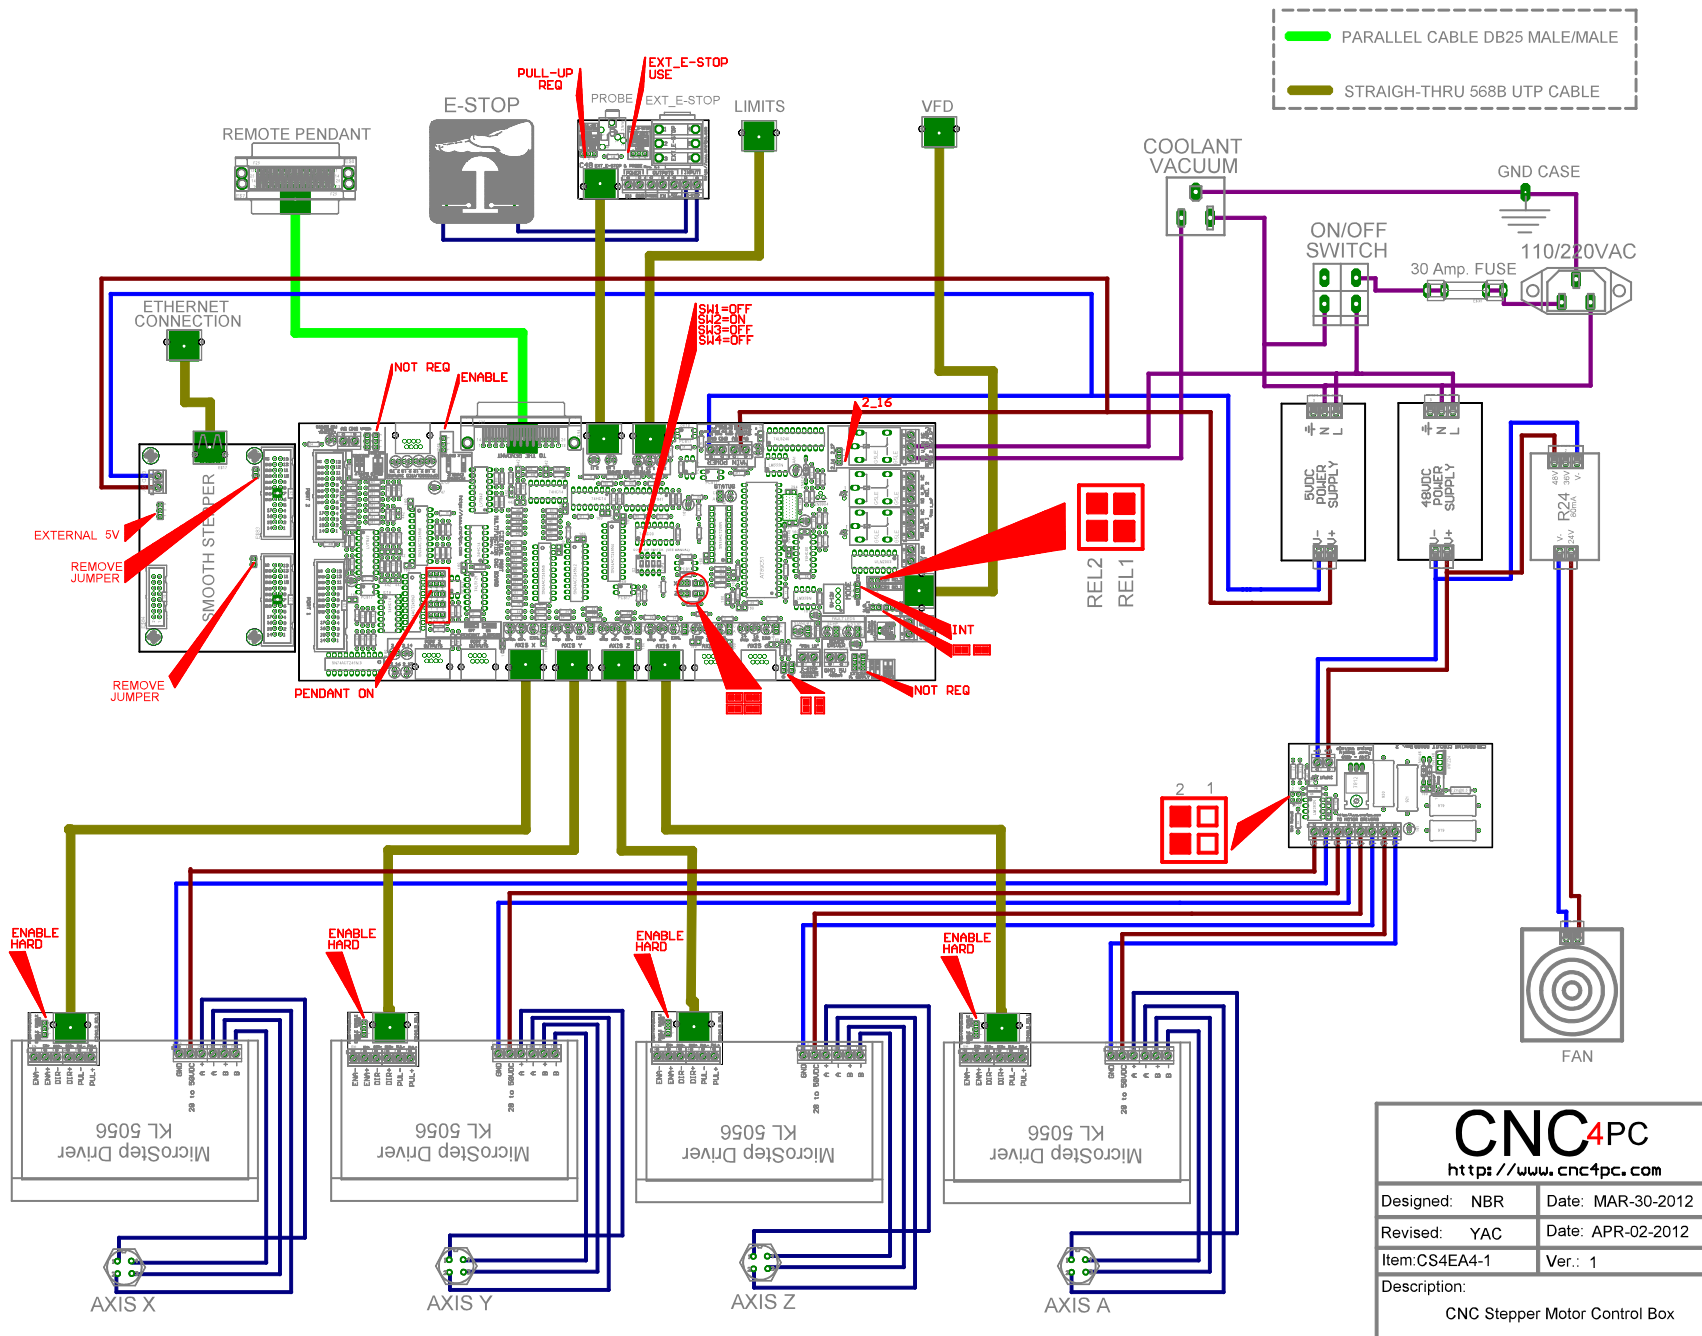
PARALLEL CABLE DB25 MALE/MALE

STRAIGH-THRU 568B UTP CABLE

PULL-UP REQ

EXT_E-STOP USE

E-STOP

PROBE

EXT_E-STOP

LIMITS

VFD

REMOTE PENDANT

COOLANT VACUUM

GND CASE

ON/OFF SWITCH

110/220VAC

30 Amp. FUSE

ETHERNET CONNECTION

SW1=OFF
SW2=ON
SW3=OFF
SW4=OFF

NOT REQ

ENABLE

2_16

SMOOTH STEPPER

EXTERNAL 5V

REMOVE JUMPER

REMOVE JUMPER

5VDC POWER SUPPLY

48VDC POWER SUPPLY

R24

REL2

REL1

INT

PENDANT ON

NOT REQ

2 1

ENABLE HARD

ENABLE HARD

ENABLE HARD

ENABLE HARD

KL 5056
MicroStep Driver

KL 5056
MicroStep Driver

KL 5056
MicroStep Driver

KL 5056
MicroStep Driver

FAN

AXIS X

AXIS Y

AXIS Z

AXIS A

CNC4PC
http://www.cnc4pc.com

| Designed: NBR | Date: MAR-30-2012 |
|---|---|
| Revised: YAC | Date: APR-02-2012 |
| Item:CS4EA4-1 | Ver.: 1 |

Description:
CNC Stepper Motor Control Box